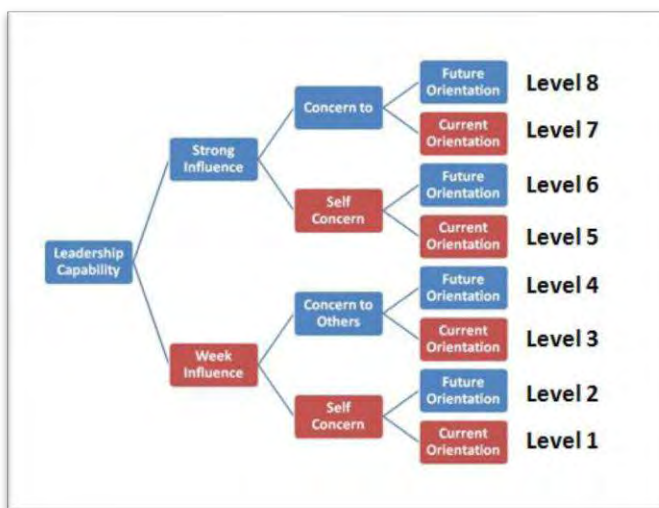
Leadership Capability

Strong Influence

Concern to

Future Orientation

Level 8

Current Orientation

Level 7

Self Concern

Future Orientation

Level 6

Current Orientation

Level 5

Week Influence

Concern to Others

Future Orientation

Level 4

Current Orientation

Level 3

Self Concern

Future Orientation

Level 2

Current Orientation

Level 1